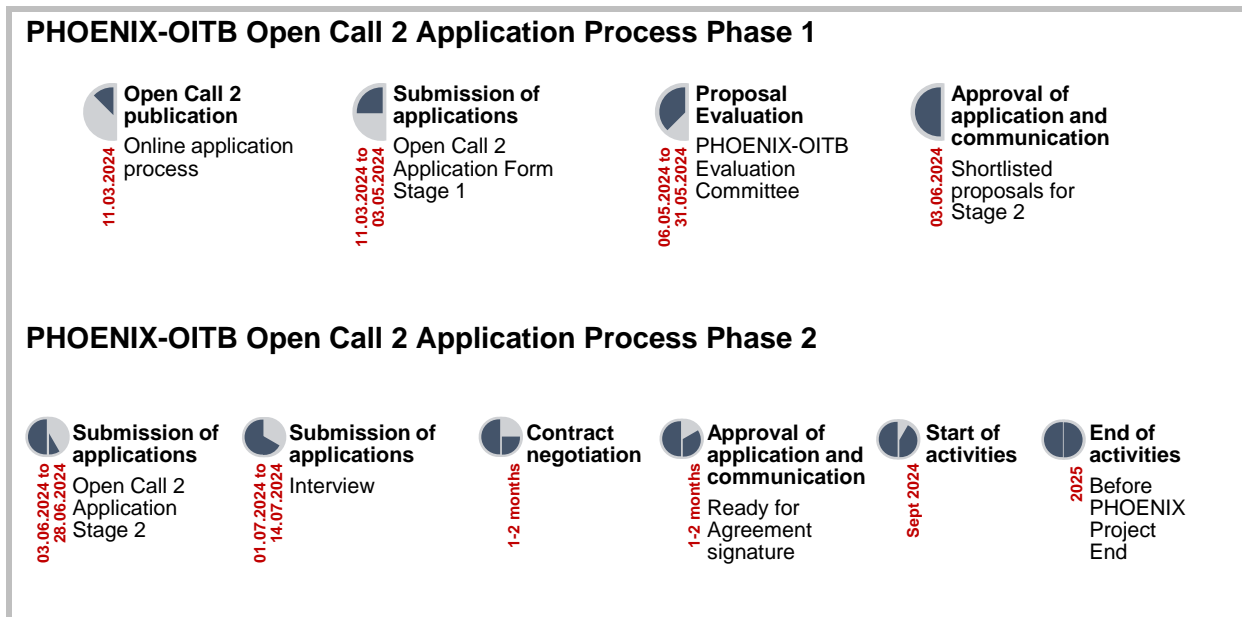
PHOENIX-OITB Open Call 2 Application Process Phase 1

Open Call 2 publication
11.03.2024
Online application process

Submission of applications
11.03.2024 to 03.05.2024
Open Call 2 Application Form Stage 1

Proposal Evaluation
06.05.2024 to 31.05.2024
PHOENIX-OITB Evaluation Committee

Approval of application and communication
03.06.2024
Shortlisted proposals for Stage 2

PHOENIX-OITB Open Call 2 Application Process Phase 2

Submission of applications
03.06.2024 to 28.06.2024
Open Call 2 Application Stage 2

Submission of applications
01.07.2024 to 14.07.2024
Interview

Contract negotiation
1-2 months

Approval of application and communication
1-2 months
Ready for Agreement signature

Start of activities
Sept 2024

End of activities
2025
Before PHOENIX Project End